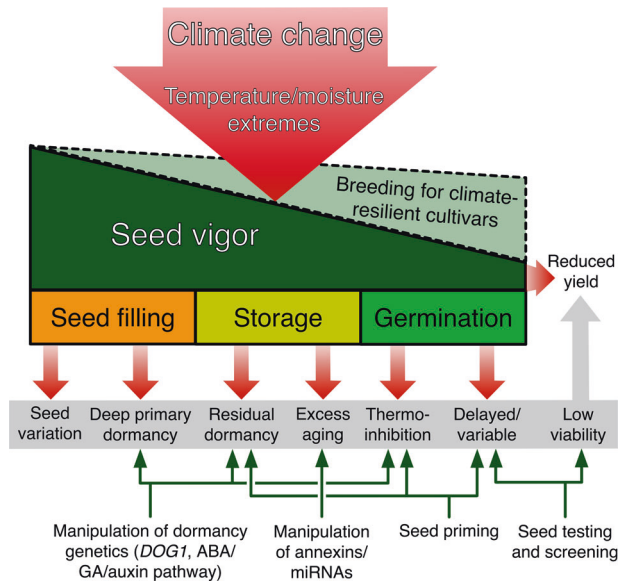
Climate change

Temperature/moisture extremes

Breeding for climate-resilient cultivars

Seed vigor

Reduced yield

Seed filling

Storage

Germination

Seed variation

Deep primary dormancy

Residual dormancy

Excess aging

Thermo-inhibition

Delayed/ variable

Low viability

Manipulation of dormancy genetics (*DOG1*, ABA/ GA/auxin pathway)

Manipulation of annexins/ miRNAs

Seed priming

Seed testing and screening